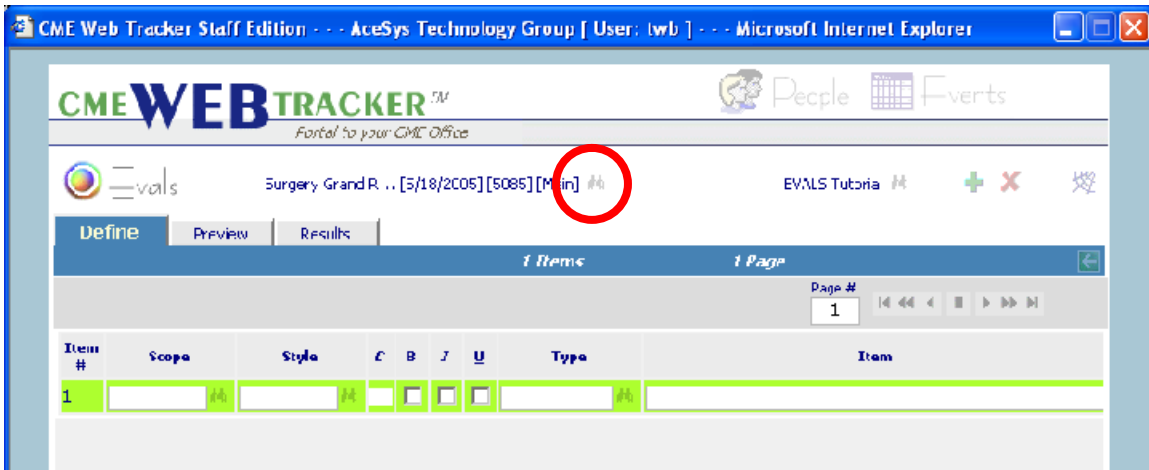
CME Web Tracker Staff Edition - - - AceSys Technology Group [ User: twb ] - - - Microsoft Internet Explorer

CME WEB TRACKER℠
Portal to your CME Office

People Events

Evals

Surgery Grand R... [5/18/2005] [5085] [Main]

EVALS Tutoria

Define | Preview | Results

1 Items 1 Page

Page #
1

| Item # | Scope | Style | C | B | I | U | Type | Item |
|---|---|---|---|---|---|---|---|---|
| 1 | | | | | | | | |